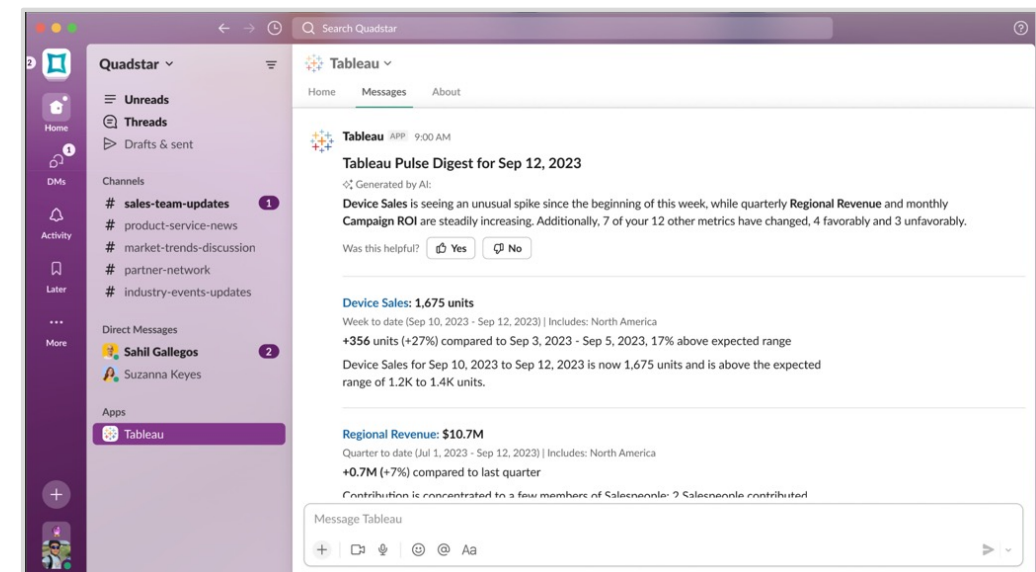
Search Quadstar

Home
DMs
Activity
Later
More

Quadstar
Unreads
Threads
Drafts & sent

Channels
# sales-team-updates 1
# product-service-news
# market-trends-discussion
# partner-network
# industry-events-updates

Direct Messages
Sahil Gallegos 2
Suzanna Keyes

Apps
Tableau

Tableau
Home Messages About

Tableau APP 9:00 AM
Tableau Pulse Digest for Sep 12, 2023
Generated by AI:
**Device Sales** is seeing an unusual spike since the beginning of this week, while quarterly **Regional Revenue** and monthly **Campaign ROI** are steadily increasing. Additionally, 7 of your 12 other metrics have changed, 4 favorably and 3 unfavorably.
Was this helpful? Yes No

Device Sales: 1,675 units
Week to date (Sep 10, 2023 - Sep 12, 2023) | Includes: North America
+356 units (+27%) compared to Sep 3, 2023 - Sep 5, 2023, 17% above expected range
Device Sales for Sep 10, 2023 to Sep 12, 2023 is now 1,675 units and is above the expected range of 1.2K to 1.4K units.

Regional Revenue: $10.7M
Quarter to date (Jul 1, 2023 - Sep 12, 2023) | Includes: North America
+0.7M (+7%) compared to last quarter
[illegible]

Message Tableau
Aa